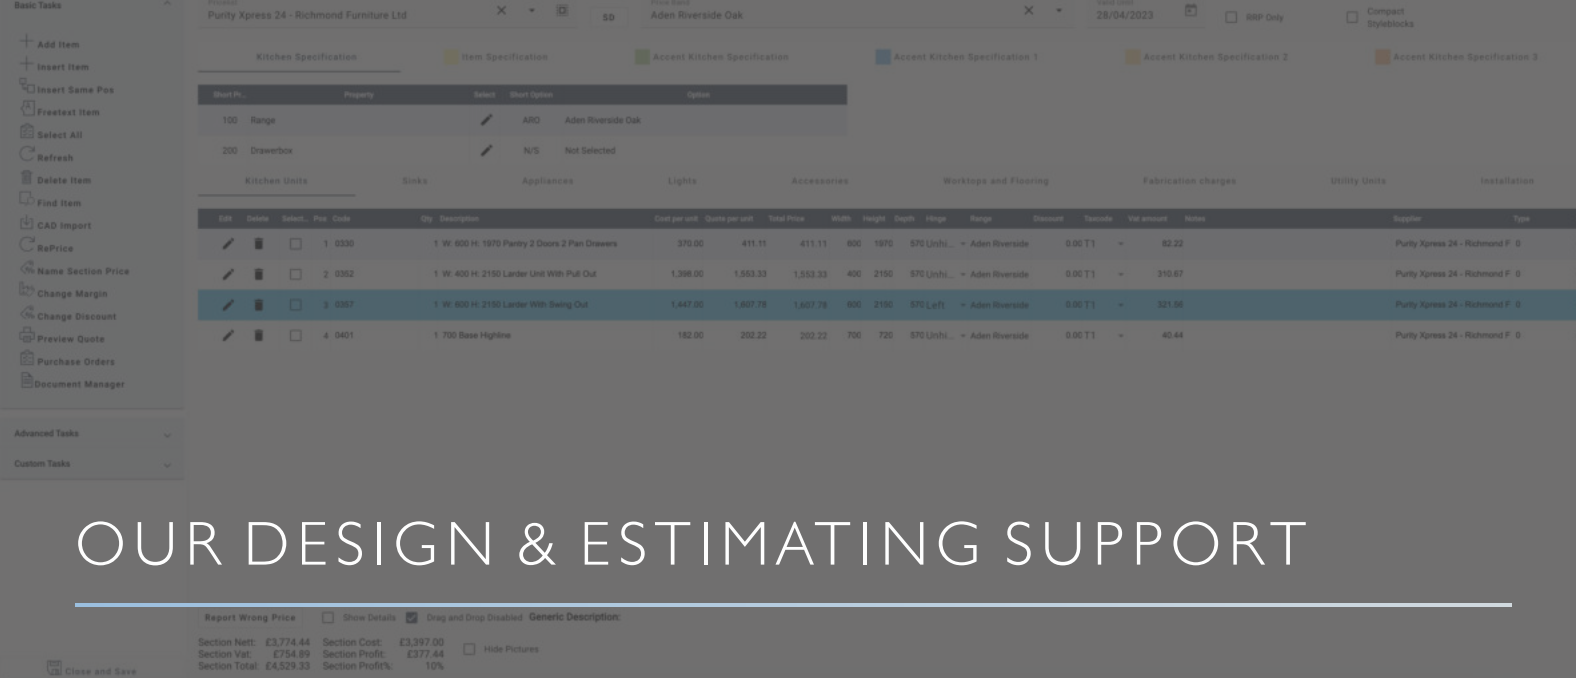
Basic Tasks

Add Item
Insert Item
Insert Same Pos
Freetext Item
Select All
Refresh
Delete Item
Find Item
CAD Import
RePrice
Name Section Price
Change Margin
Change Discount
Preview Quote
Purchase Orders
Document Manager

Advanced Tasks
Custom Tasks

Close and Save

Purity Xpress 24 - Richmond Furniture Ltd
SD
Aden Riverside Oak
28/04/2023
RRP Only
Compact Styleblocks

Kitchen Specification | Item Specification | Accent Kitchen Specification | Accent Kitchen Specification 1 | Accent Kitchen Specification 2 | Accent Kitchen Specification 3

| Short Pr... | Property | Select | Short Option | Option |
|---|---|---|---|---|
| 100 | Range | | ARO | Aden Riverside Oak |
| 200 | Drawerbox | | N/S | Not Selected |

Kitchen Units | Sinks | Appliances | Lights | Accessories | Worktops and Flooring | Fabrication charges | Utility Units | Installation

| Edit | Delete | Select... | Pos | Code | Qty | Description | Cost per unit | Quote per unit | Total Price | Width | Height | Depth | Hinge | Range | Discount | Taxcode | Vat amount | Notes | Supplier | Type |
|---|---|---|---|---|---|---|---|---|---|---|---|---|---|---|---|---|---|---|---|---|
| | | | 1 | 0330 | 1 | W: 600 H: 1970 Pantry 2 Doors 2 Pan Drawers | 370.00 | 411.11 | 411.11 | 600 | 1970 | 570 | Unhi... | Aden Riverside | 0.00 | T1 | 82.22 | | Purity Xpress 24 - Richmond F | 0 |
| | | | 2 | 0362 | 1 | W: 400 H: 2150 Larder Unit With Pull Out | 1,398.00 | 1,553.33 | 1,553.33 | 400 | 2150 | 570 | Unhi... | Aden Riverside | 0.00 | T1 | 310.67 | | Purity Xpress 24 - Richmond F | 0 |
| | | | 3 | 0357 | 1 | W: 600 H: 2150 Larder With Swing Out | 1,447.00 | 1,607.78 | 1,607.78 | 600 | 2150 | 570 | Left | Aden Riverside | 0.00 | T1 | 321.56 | | Purity Xpress 24 - Richmond F | 0 |
| | | | 4 | 0401 | 1 | 700 Base Highline | 182.00 | 202.22 | 202.22 | 700 | 720 | 570 | Unhi... | Aden Riverside | 0.00 | T1 | 40.44 | | Purity Xpress 24 - Richmond F | 0 |

OUR DESIGN & ESTIMATING SUPPORT

Report Wrong Price
Show Details
Drag and Drop Disabled
Generic Description:

Section Nett: £3,774.44 Section Cost: £3,397.00
Section Vat: £754.89 Section Profit: £377.44
Section Total: £4,529.33 Section Profit%: 10%
Hide Pictures